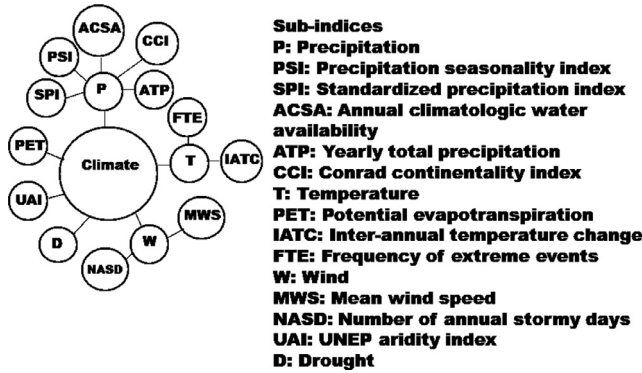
ACSA
CCI
PSI
P
ATP
SPI
FTE
PET
Climate
T
IATC
UAI
MWS
W
D
NASD

Sub-indices
P: Precipitation
PSI: Precipitation seasonality index
SPI: Standardized precipitation index
ACSA: Annual climatologic water availability
ATP: Yearly total precipitation
CCI: Conrad continentality index
T: Temperature
PET: Potential evapotranspiration
IATC: Inter-annual temperature change
FTE: Frequency of extreme events
W: Wind
MWS: Mean wind speed
NASD: Number of annual stormy days
UAI: UNEP aridity index
D: Drought